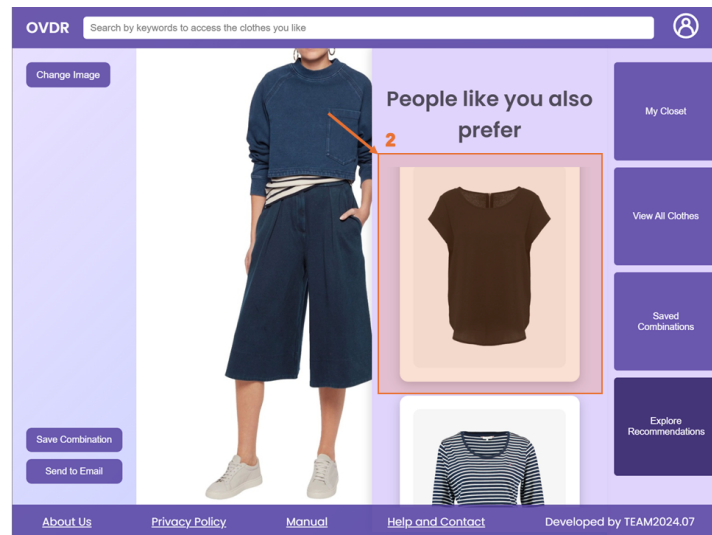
OVDR

Search by keywords to access the clothes you like

Change Image

People like you also prefer

2

My Closet

View All Clothes

Saved Combinations

Explore Recommendations

Save Combination

Send to Email

About Us

Privacy Policy

Manual

Help and Contact

Developed by TEAM2024.07